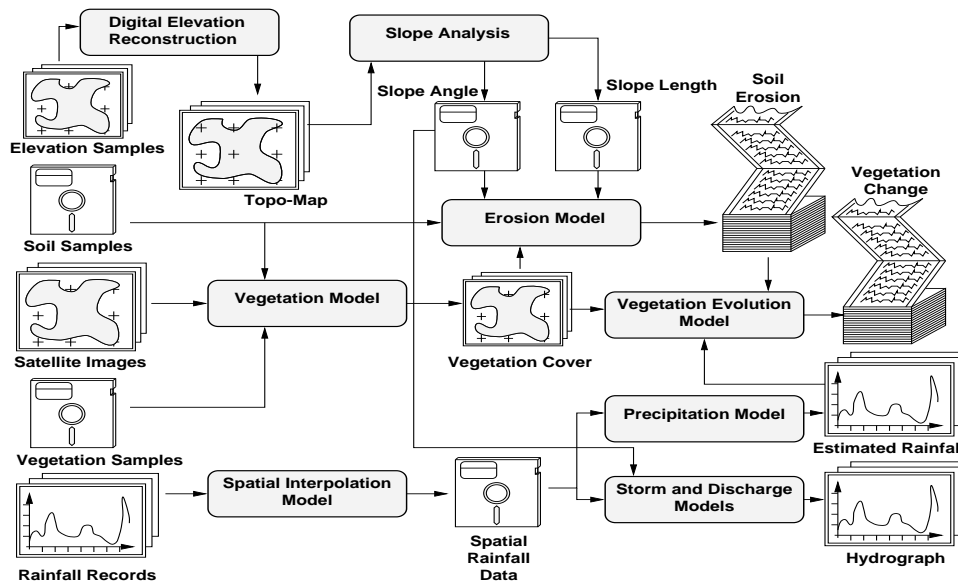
Digital Elevation Reconstruction

Slope Analysis

Slope Angle

Slope Length

Soil Erosion

Elevation Samples

Topo-Map

Vegetation Change

Soil Samples

Erosion Model

Vegetation Model

Vegetation Evolution Model

Satellite Images

Vegetation Cover

Precipitation Model

Vegetation Samples

Estimated Rainfal

Spatial Interpolation Model

Storm and Discharge Models

Rainfall Records

Spatial Rainfall Data

Hydrograph